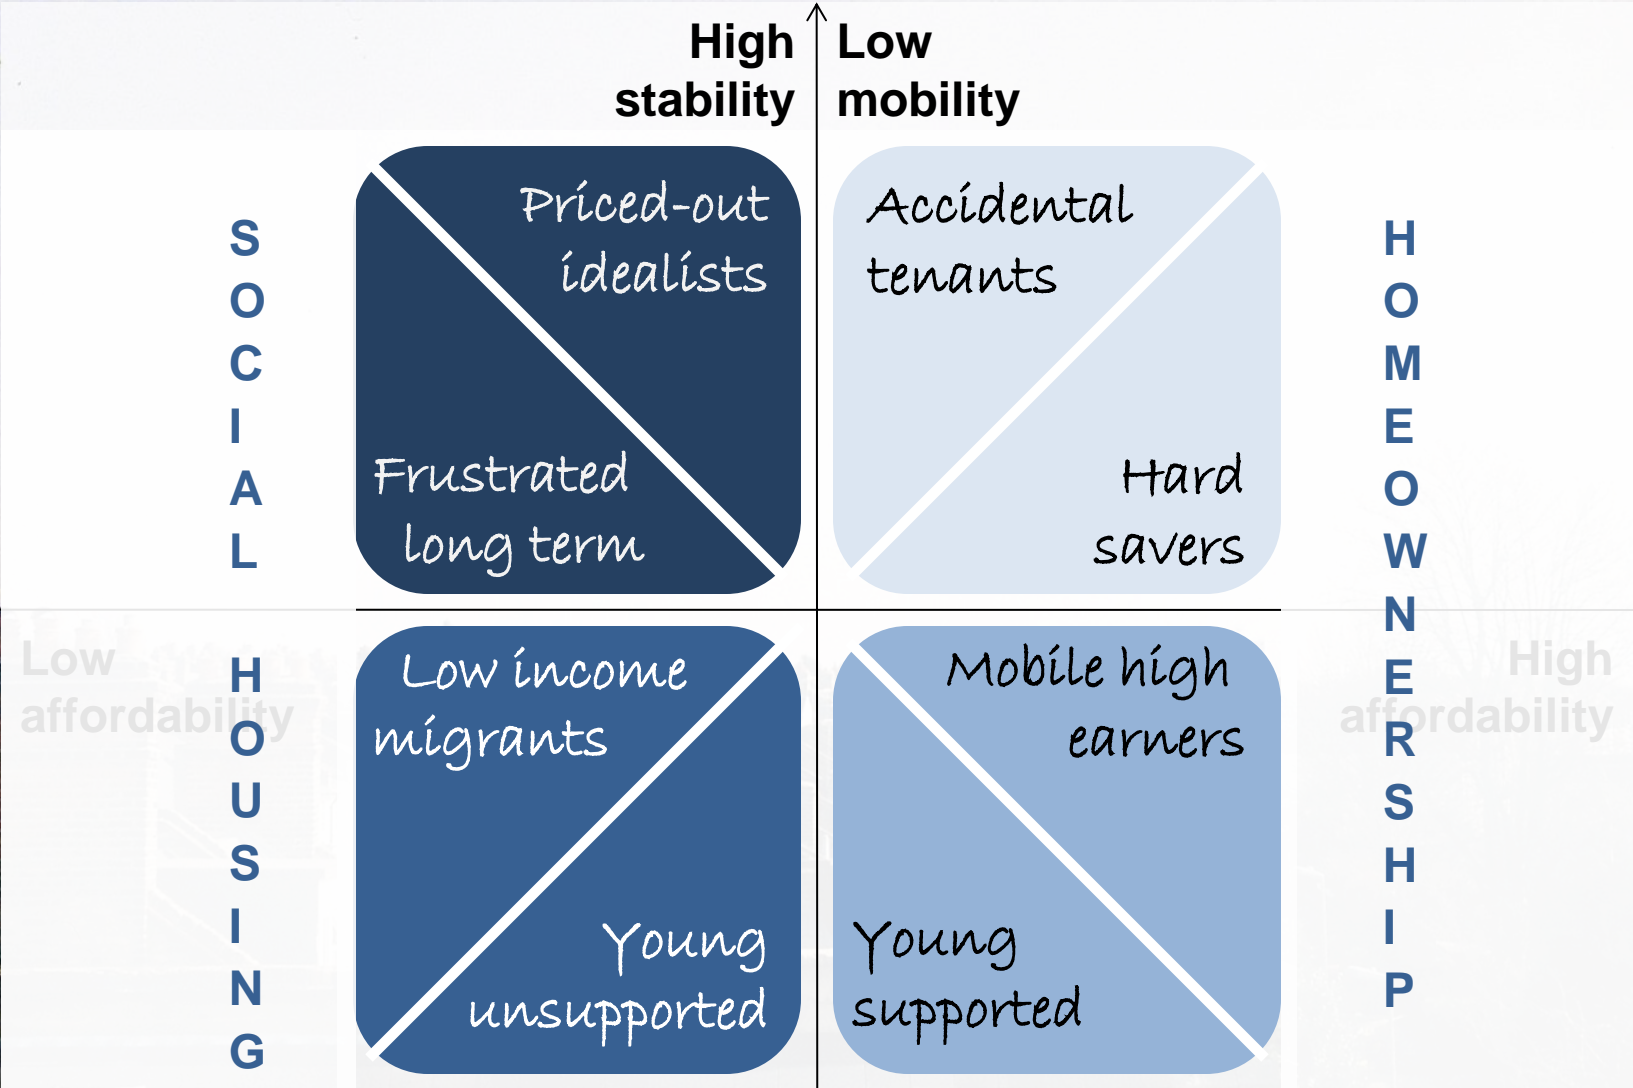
High stability

Low mobility

SOCIAL HOUSING

HOMEOWNERSHIP

Low affordability

High affordability

Priced-out idealists

Frustrated long term

Accidental tenants

Hard savers

Low income migrants

Young unsupported

Mobile high earners

Young supported